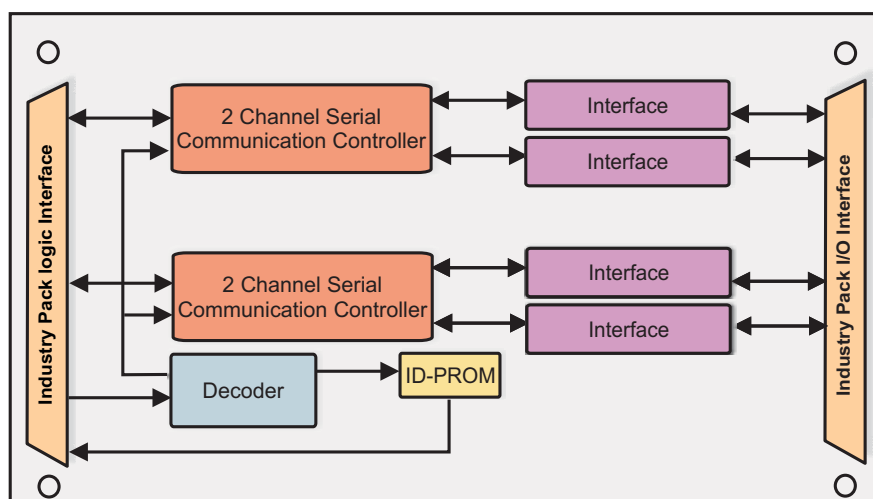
Industry Pack logic Interface

2 Channel Serial Communication Controller

Interface

Interface

2 Channel Serial Communication Controller

Interface

Interface

Decoder

ID-PROM

Industry Pack I/O Interface